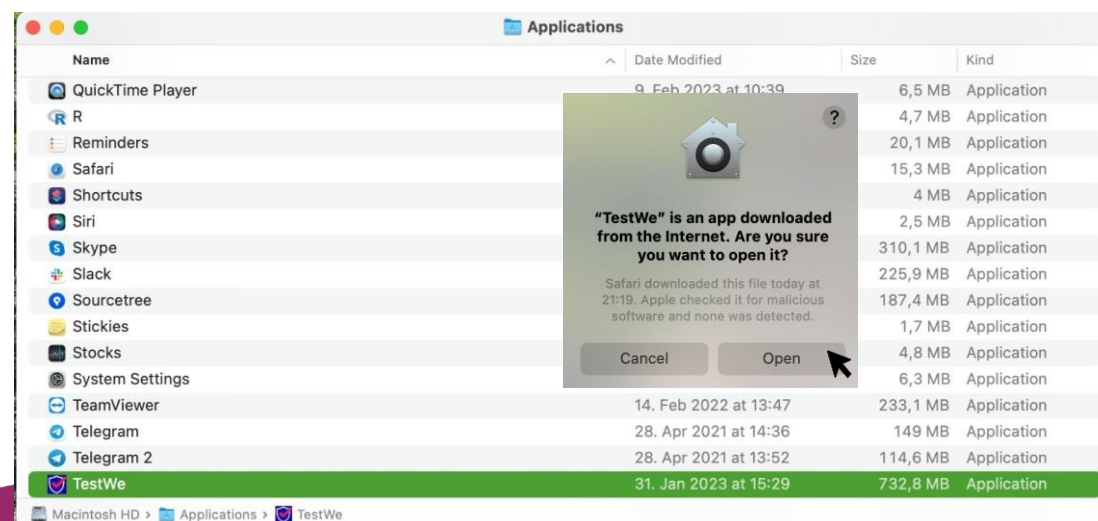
Applications

| Name | Date Modified | Size | Kind |
|---|---|---|---|
| QuickTime Player | 9. Feb 2023 at 10:39 | 6,5 MB | Application |
| R | | 4,7 MB | Application |
| Reminders | | 20,1 MB | Application |
| Safari | | 15,3 MB | Application |
| Shortcuts | | 4 MB | Application |
| Siri | | 2,5 MB | Application |
| Skype | | 310,1 MB | Application |
| Slack | | 225,9 MB | Application |
| Sourcetree | | 187,4 MB | Application |
| Stickies | | 1,7 MB | Application |
| Stocks | | 4,8 MB | Application |
| System Settings | | 6,3 MB | Application |
| TeamViewer | 14. Feb 2022 at 13:47 | 233,1 MB | Application |
| Telegram | 28. Apr 2021 at 14:36 | 149 MB | Application |
| Telegram 2 | 28. Apr 2021 at 13:52 | 114,6 MB | Application |
| TestWe | 31. Jan 2023 at 15:29 | 732,8 MB | Application |

?

"TestWe" is an app downloaded from the Internet. Are you sure you want to open it?

Safari downloaded this file today at 21:19. Apple checked it for malicious software and none was detected.

Cancel
Open

Macintosh HD > Applications > TestWe